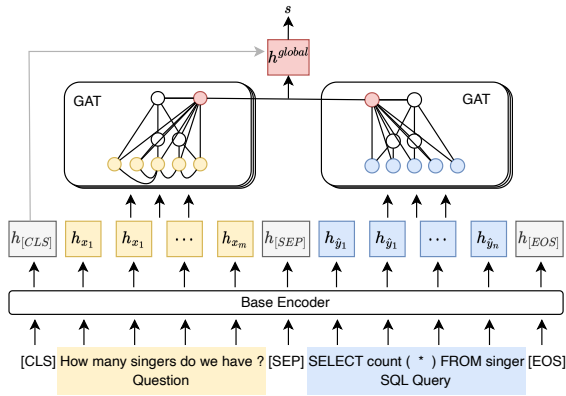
$s$

$h^{global}$

GAT

GAT

$h_{[CLS]}$ $h_{x_1}$ $h_{x_1}$ $\cdots$ $h_{x_m}$ $h_{[SEP]}$ $h_{\hat{y}_1}$ $h_{\hat{y}_1}$ $\cdots$ $h_{\hat{y}_n}$ $h_{[EOS]}$

Base Encoder

[CLS] How many singers do we have ? [SEP] SELECT count ( * ) FROM singer [EOS]

Question

SQL Query